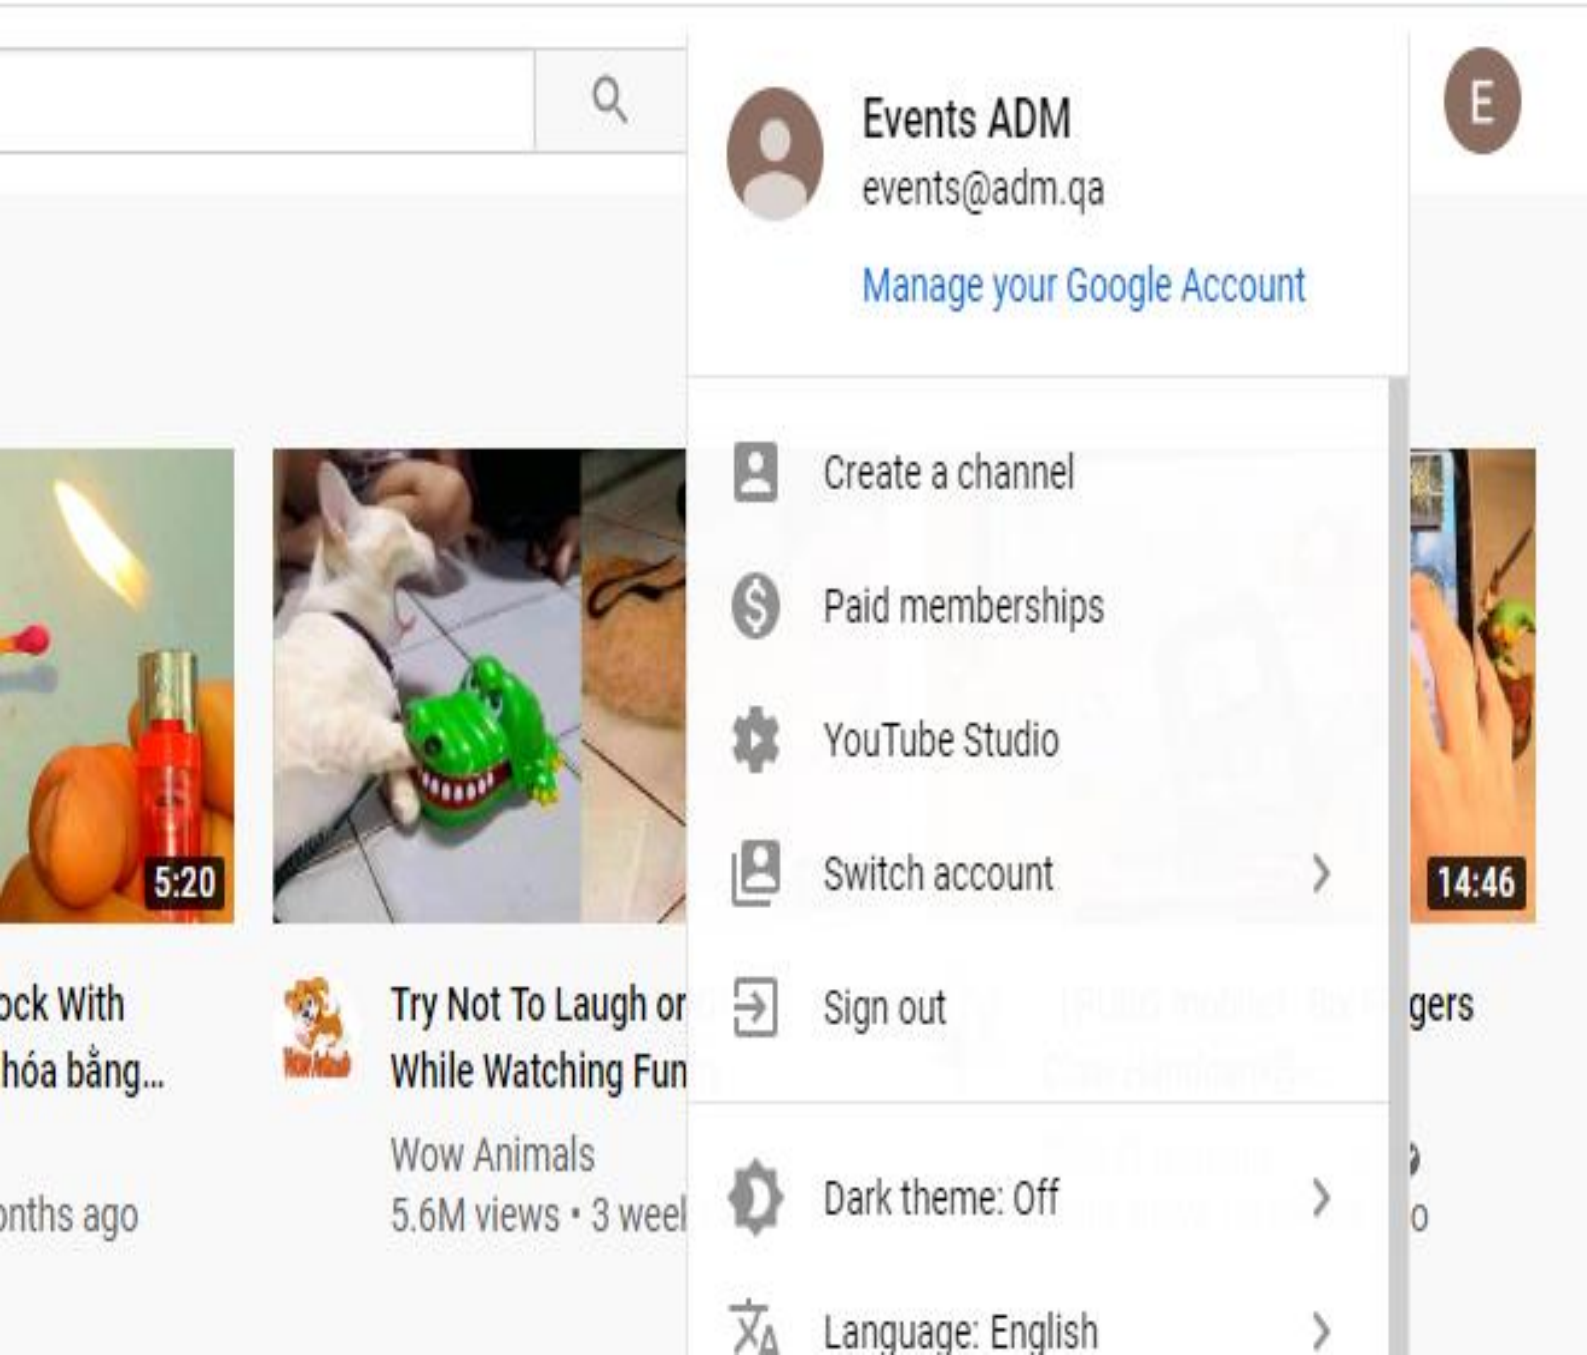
E

Events ADM
events@adm.qa
Manage your Google Account

Create a channel
Paid memberships
YouTube Studio
Switch account
Sign out

Dark theme: Off
Language: English

5:20
ock With
hóa bằng...
onths ago

Try Not To Laugh or
While Watching Fun
Wow Animals
5.6M views • 3 weel

14:46
gers
o